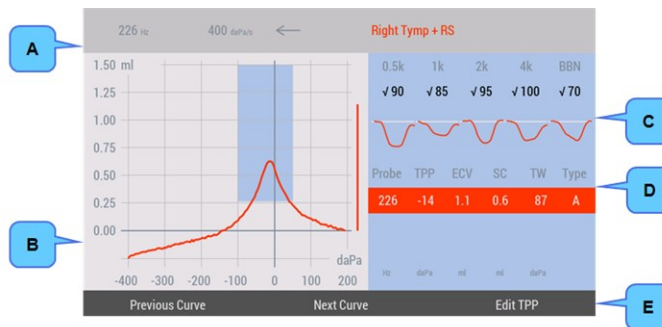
A

226 Hz 400 daPa/s ⟵ Right Tymp + RS

1.50 ml
1.25
1.00
0.75
0.50
0.25
0.00

-400 -300 -200 -100 0 100 200
daPa

B

| 0.5k | 1k | 2k | 4k | BBN |
|---|---|---|---|---|
| √90 | √85 | √95 | √100 | √70 |

C

| Probe | TPP | ECV | SC | TW | Type |
|---|---|---|---|---|---|
| 226 | -14 | 1.1 | 0.6 | 87 | A |
| Hz | daPa | ml | ml | daPa | |

D

Previous Curve Next Curve Edit TPP

E